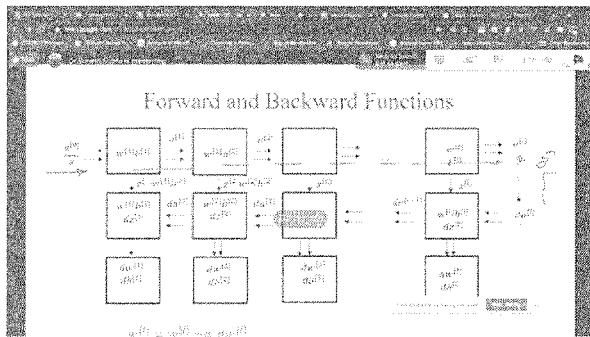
Forward and Backward Functions

$a^{[0]}$

$w^{[1]}, b^{[1]}$

$a^{[1]}$

$w^{[2]}, b^{[2]}$

$a^{[2]}$

$a^{[L]}$

$\hat{y}$

$da^{[1]}$

$da^{[2]}$

$da^{[L]}$

$w^{[1]}, b^{[1]}$ $dz^{[1]}$

$w^{[2]}, b^{[2]}$ $dz^{[2]}$

$w^{[L]}, b^{[L]}$ $dz^{[L]}$

$dw^{[1]}$ $db^{[1]}$

$dw^{[2]}$ $db^{[2]}$

$dw^{[L]}$ $db^{[L]}$

$w^{[l]} := w^{[l]} - \alpha dw^{[l]}$

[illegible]